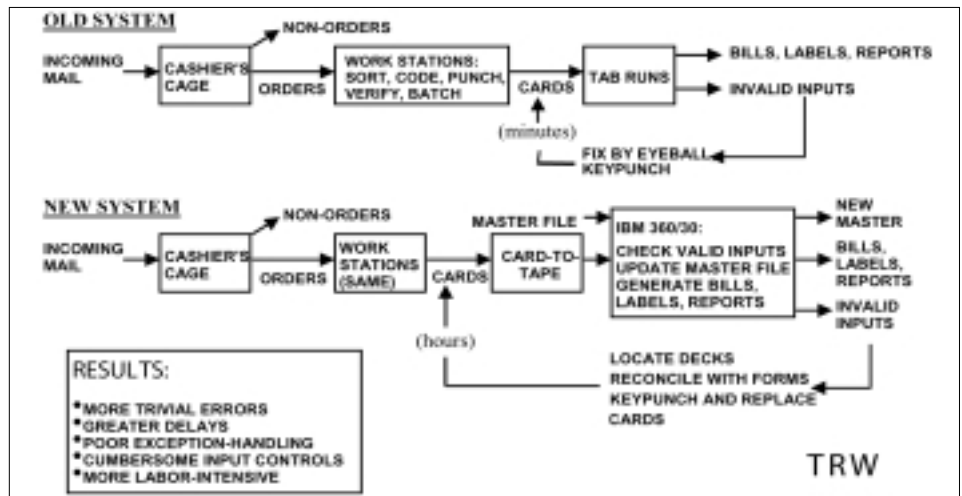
OLD SYSTEM

INCOMING MAIL

CASHIER'S CAGE

NON-ORDERS

ORDERS

WORK STATIONS: SORT, CODE, PUNCH, VERIFY, BATCH

CARDS

(minutes)

TAB RUNS

BILLS, LABELS, REPORTS

INVALID INPUTS

FIX BY EYEBALL KEYPUNCH

NEW SYSTEM

INCOMING MAIL

CASHIER'S CAGE

NON-ORDERS

ORDERS

WORK STATIONS (SAME)

CARDS

(hours)

MASTER FILE

CARD-TO-TAPE

IBM 360/30: CHECK VALID INPUTS UPDATE MASTER FILE GENERATE BILLS, LABELS, REPORTS

NEW MASTER

BILLS, LABELS, REPORTS

INVALID INPUTS

LOCATE DECKS RECONCILE WITH FORMS KEYPUNCH AND REPLACE CARDS

RESULTS:
*MORE TRIVIAL ERRORS
*GREATER DELAYS
*POOR EXCEPTION-HANDLING
*CUMBERSOME INPUT CONTROLS
*MORE LABOR-INTENSIVE

TRW